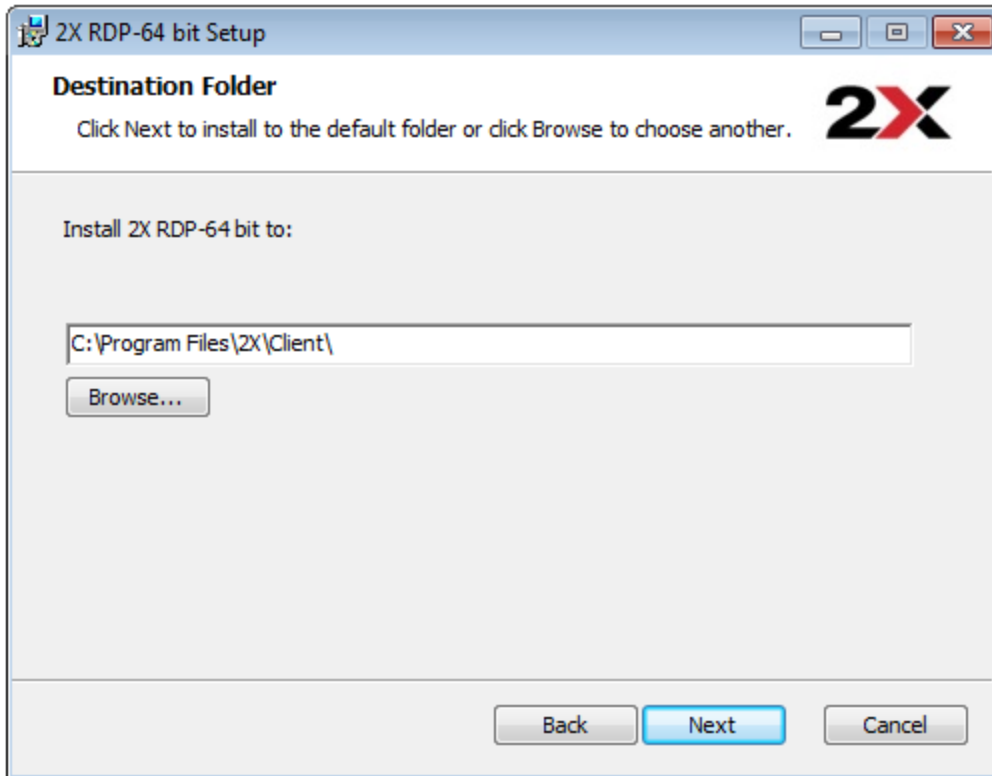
2X RDP-64 bit Setup

Destination Folder

Click Next to install to the default folder or click Browse to choose another.

2X

Install 2X RDP-64 bit to:

C:\Program Files\2X\Client\

Browse...

Back Next Cancel